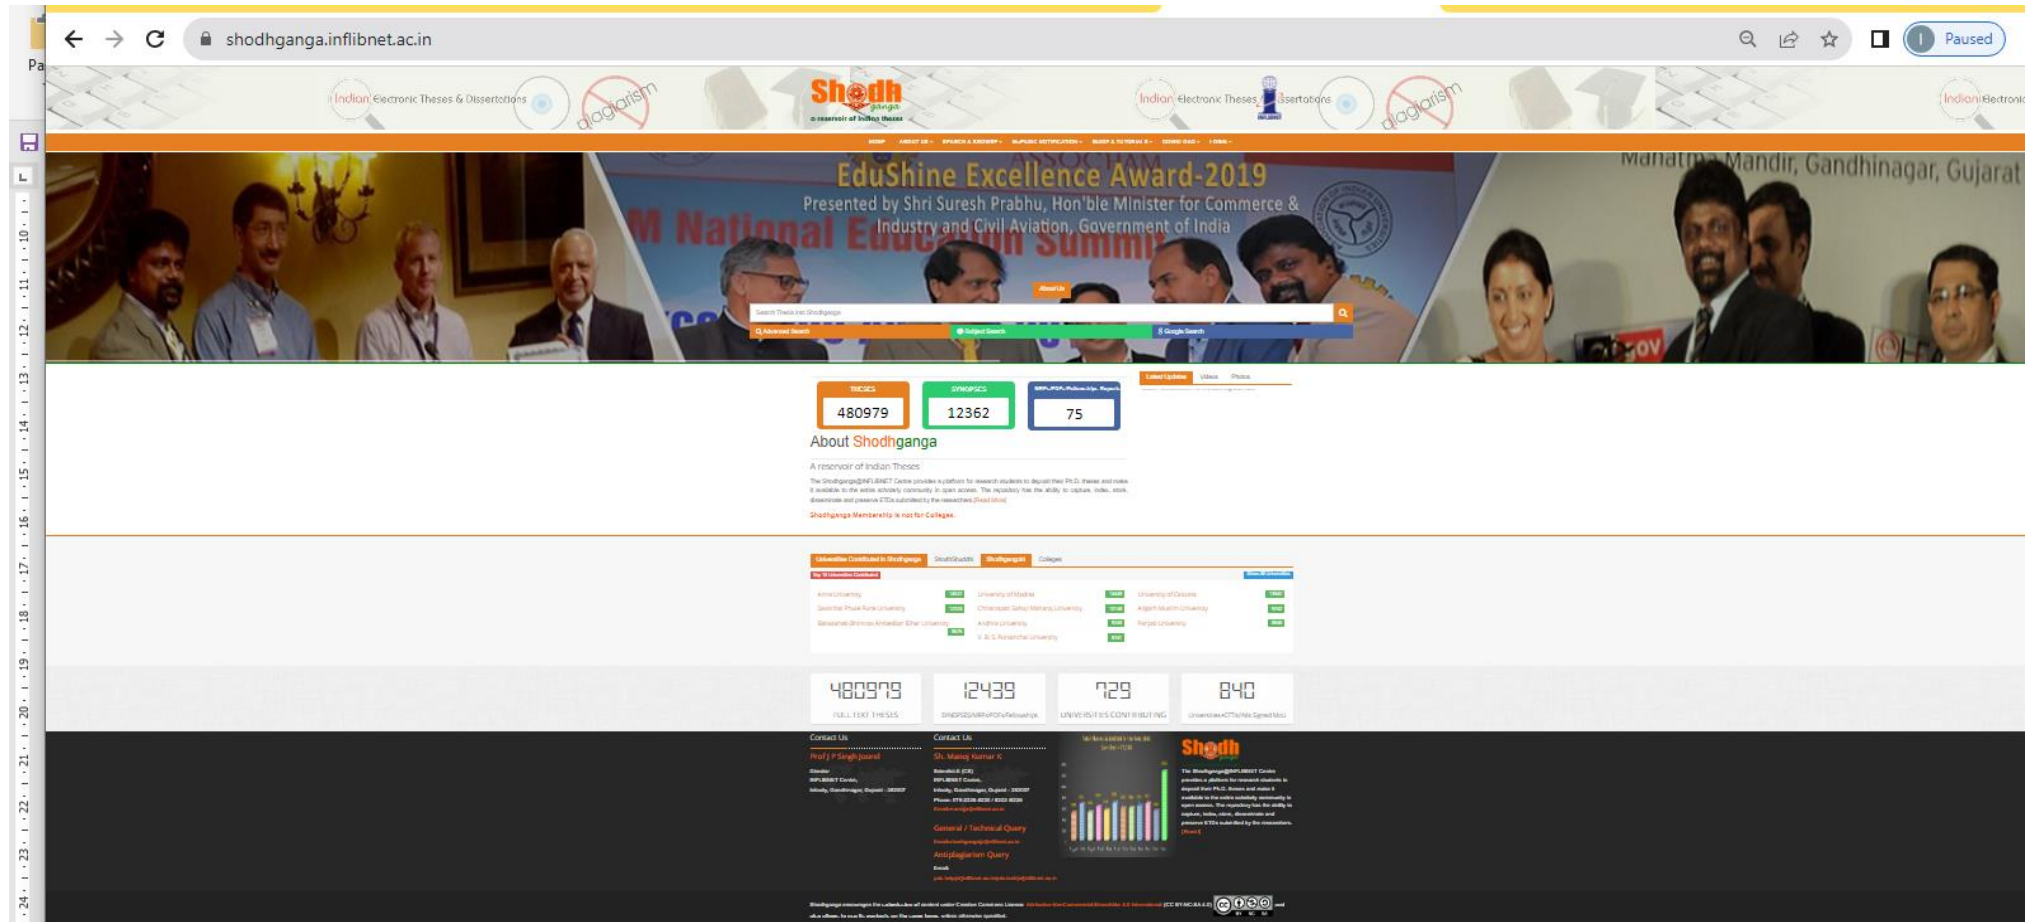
Pa

shodhganga.inflibnet.ac.in

Paused

Indian Electronic Theses & Dissertations

plagiarism

Shodhganga

a reservoir of Indian theses

Indian Electronic Theses & Dissertations

plagiarism

Indian Electronic

HOME ABOUT US SEARCH & BROWSE INSPIRE NOTIFICATION BLOG & TUTORIALS DEMO FAQ LOGIN

EduShine Excellence Award-2019

Presented by Shri Suresh Prabhu, Hon'ble Minister for Commerce & Industry and Civil Aviation, Government of India

Mahatma Mandir, Gandhinagar, Gujarat

About Us

Search Thesis into Shodhganga

Advanced Search

Subject Search

Google Search

THESES
480979

SYNOPSES
12362

75

Latest Updates Videos Photos

About Shodhganga

A reservoir of Indian Theses

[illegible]

Shodhganga Membership is not for Colleges.

Universities Contributed in Shodhganga ShodhShuddhi Shodhgangotri Colleges

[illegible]

480979
FULL TEXT THESES

12439
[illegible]

729
UNIVERSITIES CONTRIBUTING

840
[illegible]

Contact Us

Contact Us

General / Technical Query

Anti-plagiarism Query

Shodhganga

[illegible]